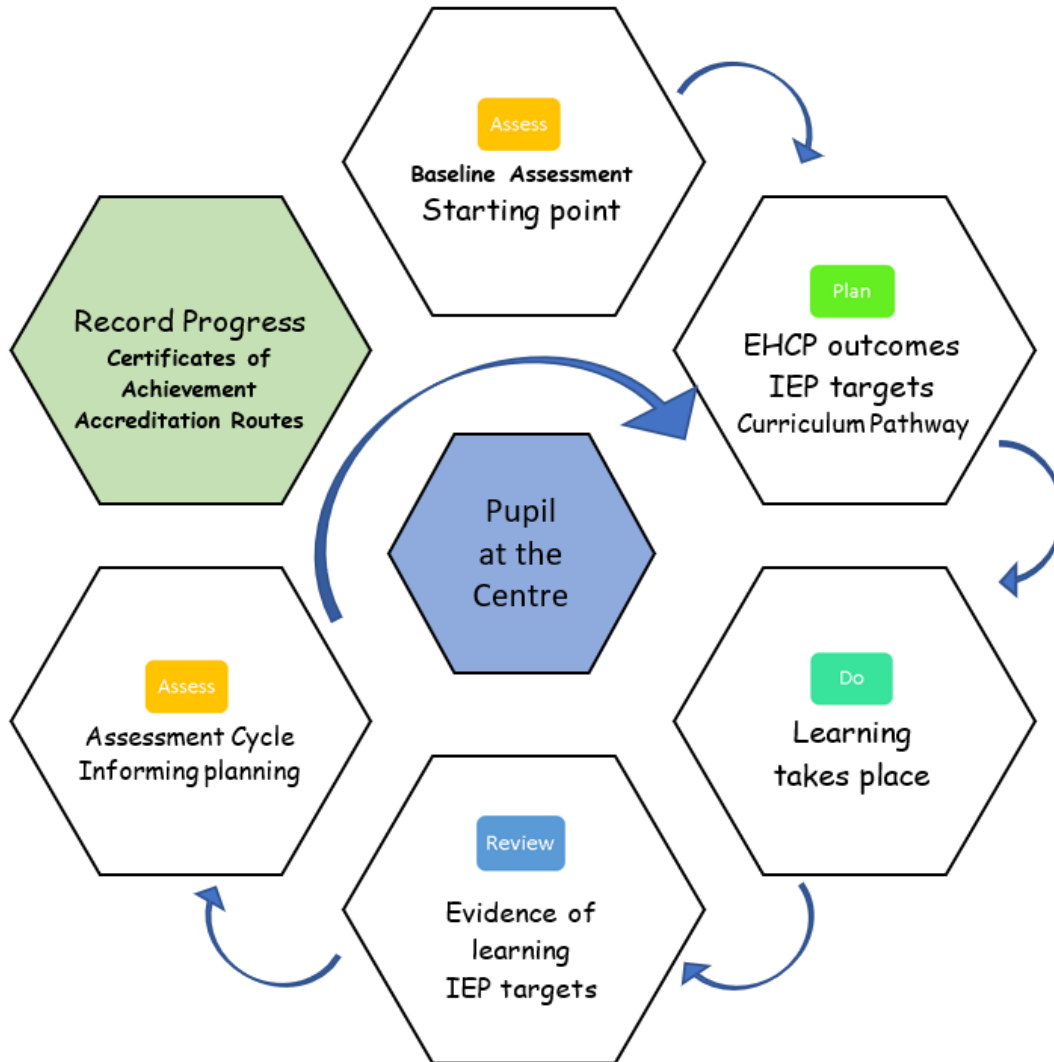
Assess
Baseline Assessment
Starting point

Plan
EHCP outcomes
IEP targets
Curriculum Pathway

Do
Learning
takes place

Review
Evidence of
learning
IEP targets

Assess
Assessment Cycle
Informing planning

Record Progress
Certificates of
Achievement
Accreditation Routes

Pupil
at the
Centre